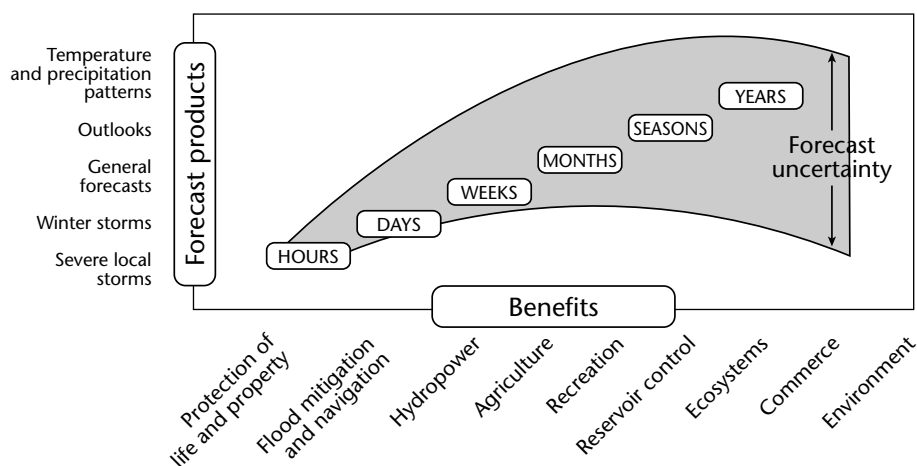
Temperature and precipitation patterns

Outlooks

General forecasts

Winter storms

Severe local storms

Forecast products

HOURS

DAYS

WEEKS

MONTHS

SEASONS

YEARS

Forecast uncertainty

Benefits

Protection of life and property

Flood mitigation and navigation

Hydropower

Agriculture

Recreation

Reservoir control

Ecosystems

Commerce

Environment